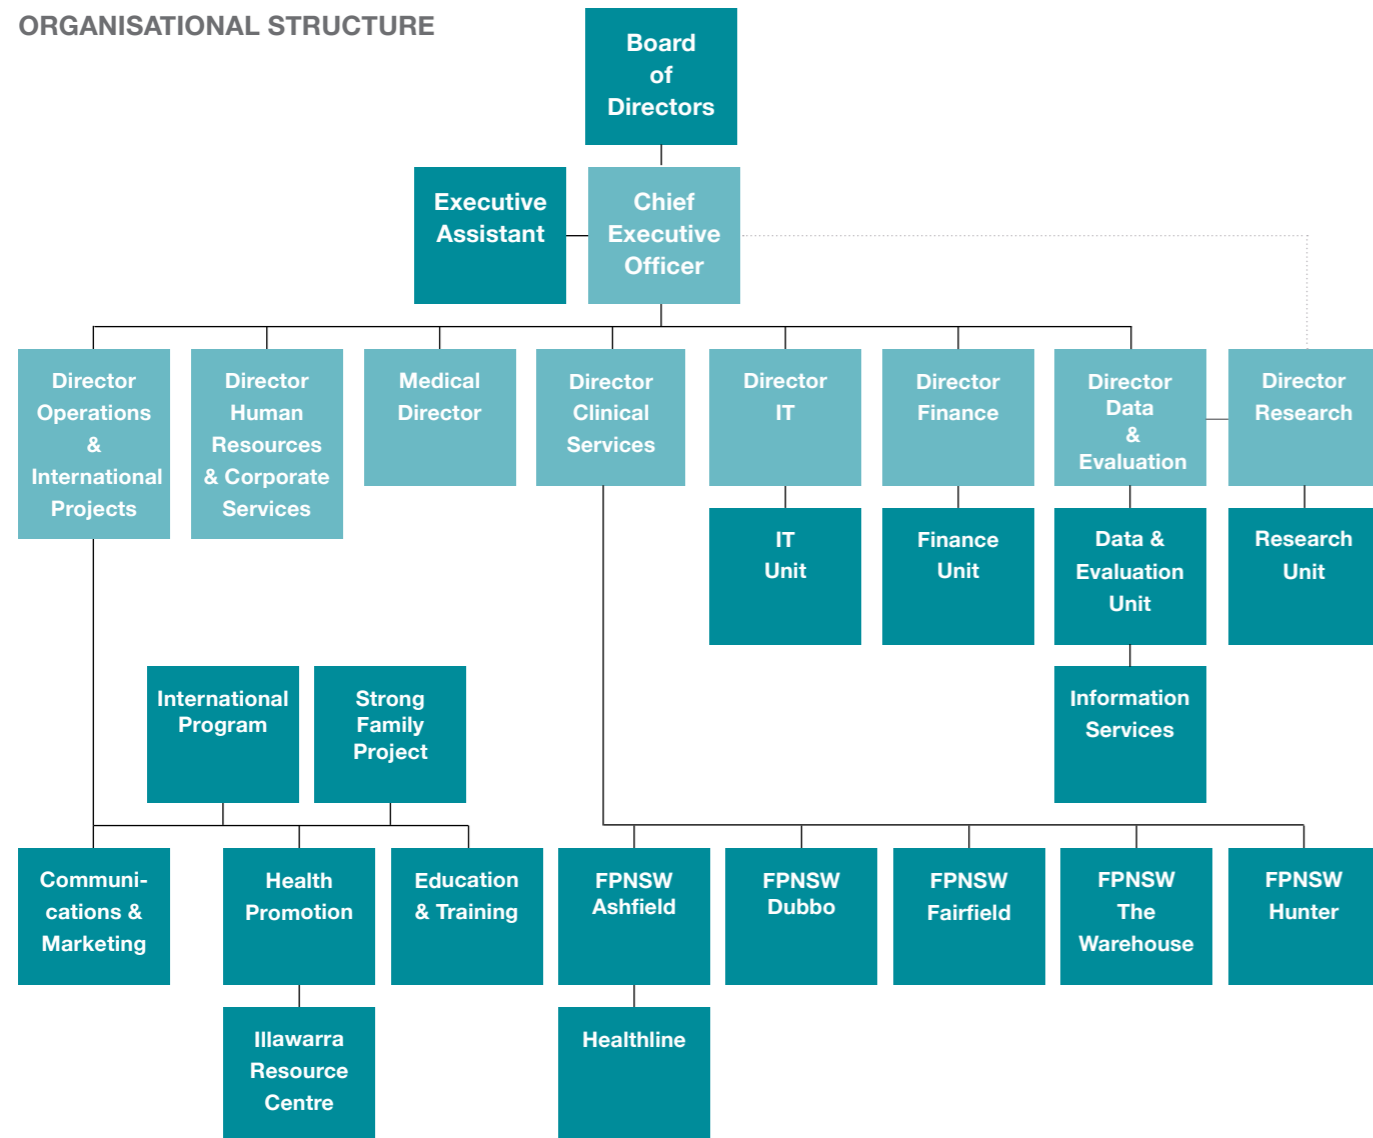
ORGANISATIONAL STRUCTURE

Board of Directors

Executive Assistant

Chief Executive Officer

Director Operations & International Projects

Director Human Resources & Corporate Services

Medical Director

Director Clinical Services

Director IT

Director Finance

Director Data & Evaluation

Director Research

IT Unit

Finance Unit

Data & Evaluation Unit

Research Unit

Information Services

International Program

Strong Family Project

Communi-cations & Marketing

Health Promotion

Education & Training

FPNSW Ashfield

FPNSW Dubbo

FPNSW Fairfield

FPNSW The Warehouse

FPNSW Hunter

Illawarra Resource Centre

Healthline